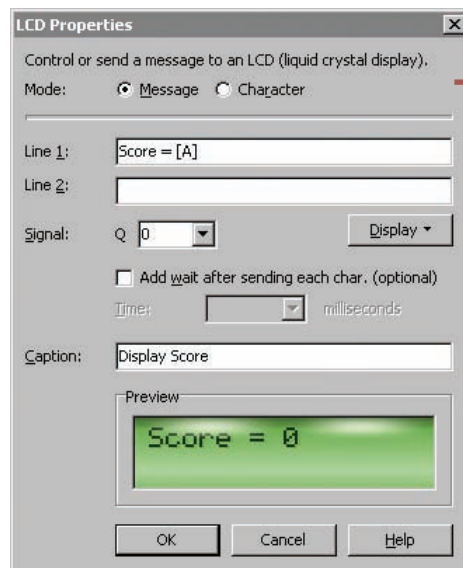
LCD Properties

Control or send a message to an LCD (liquid crystal display).

Mode: Message Character

Line 1: Score = [A]

Line 2:

Signal: Q 0

Display

Add wait after sending each char. (optional)

Time: milliseconds

Caption: Display Score

Preview

Score = 0

OK Cancel Help